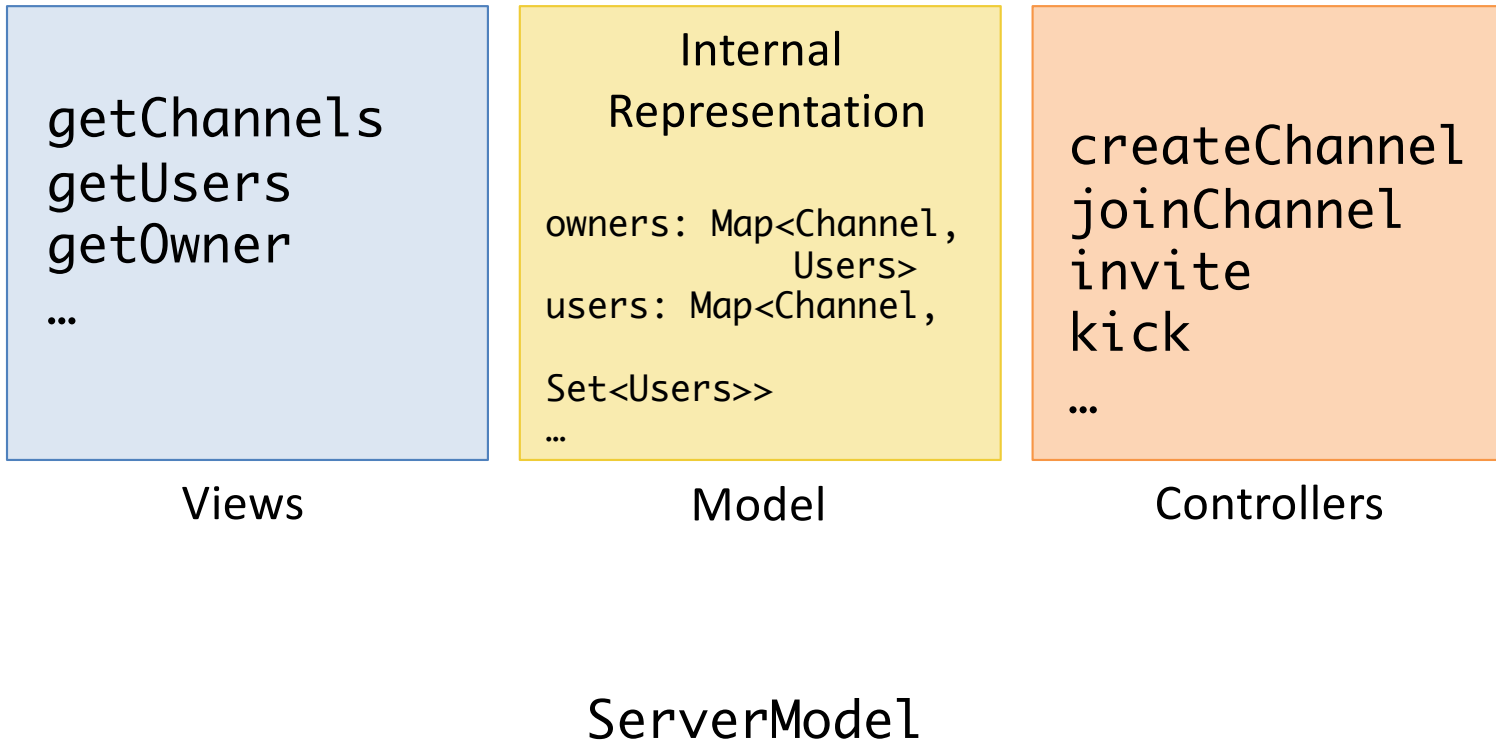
getChannels
getUsers
getOwner
…

Internal Representation

owners: Map<Channel, Users>
users: Map<Channel,

Set<Users>>
…

createChannel
joinChannel
invite
kick
…

Views

Model

Controllers

ServerModel